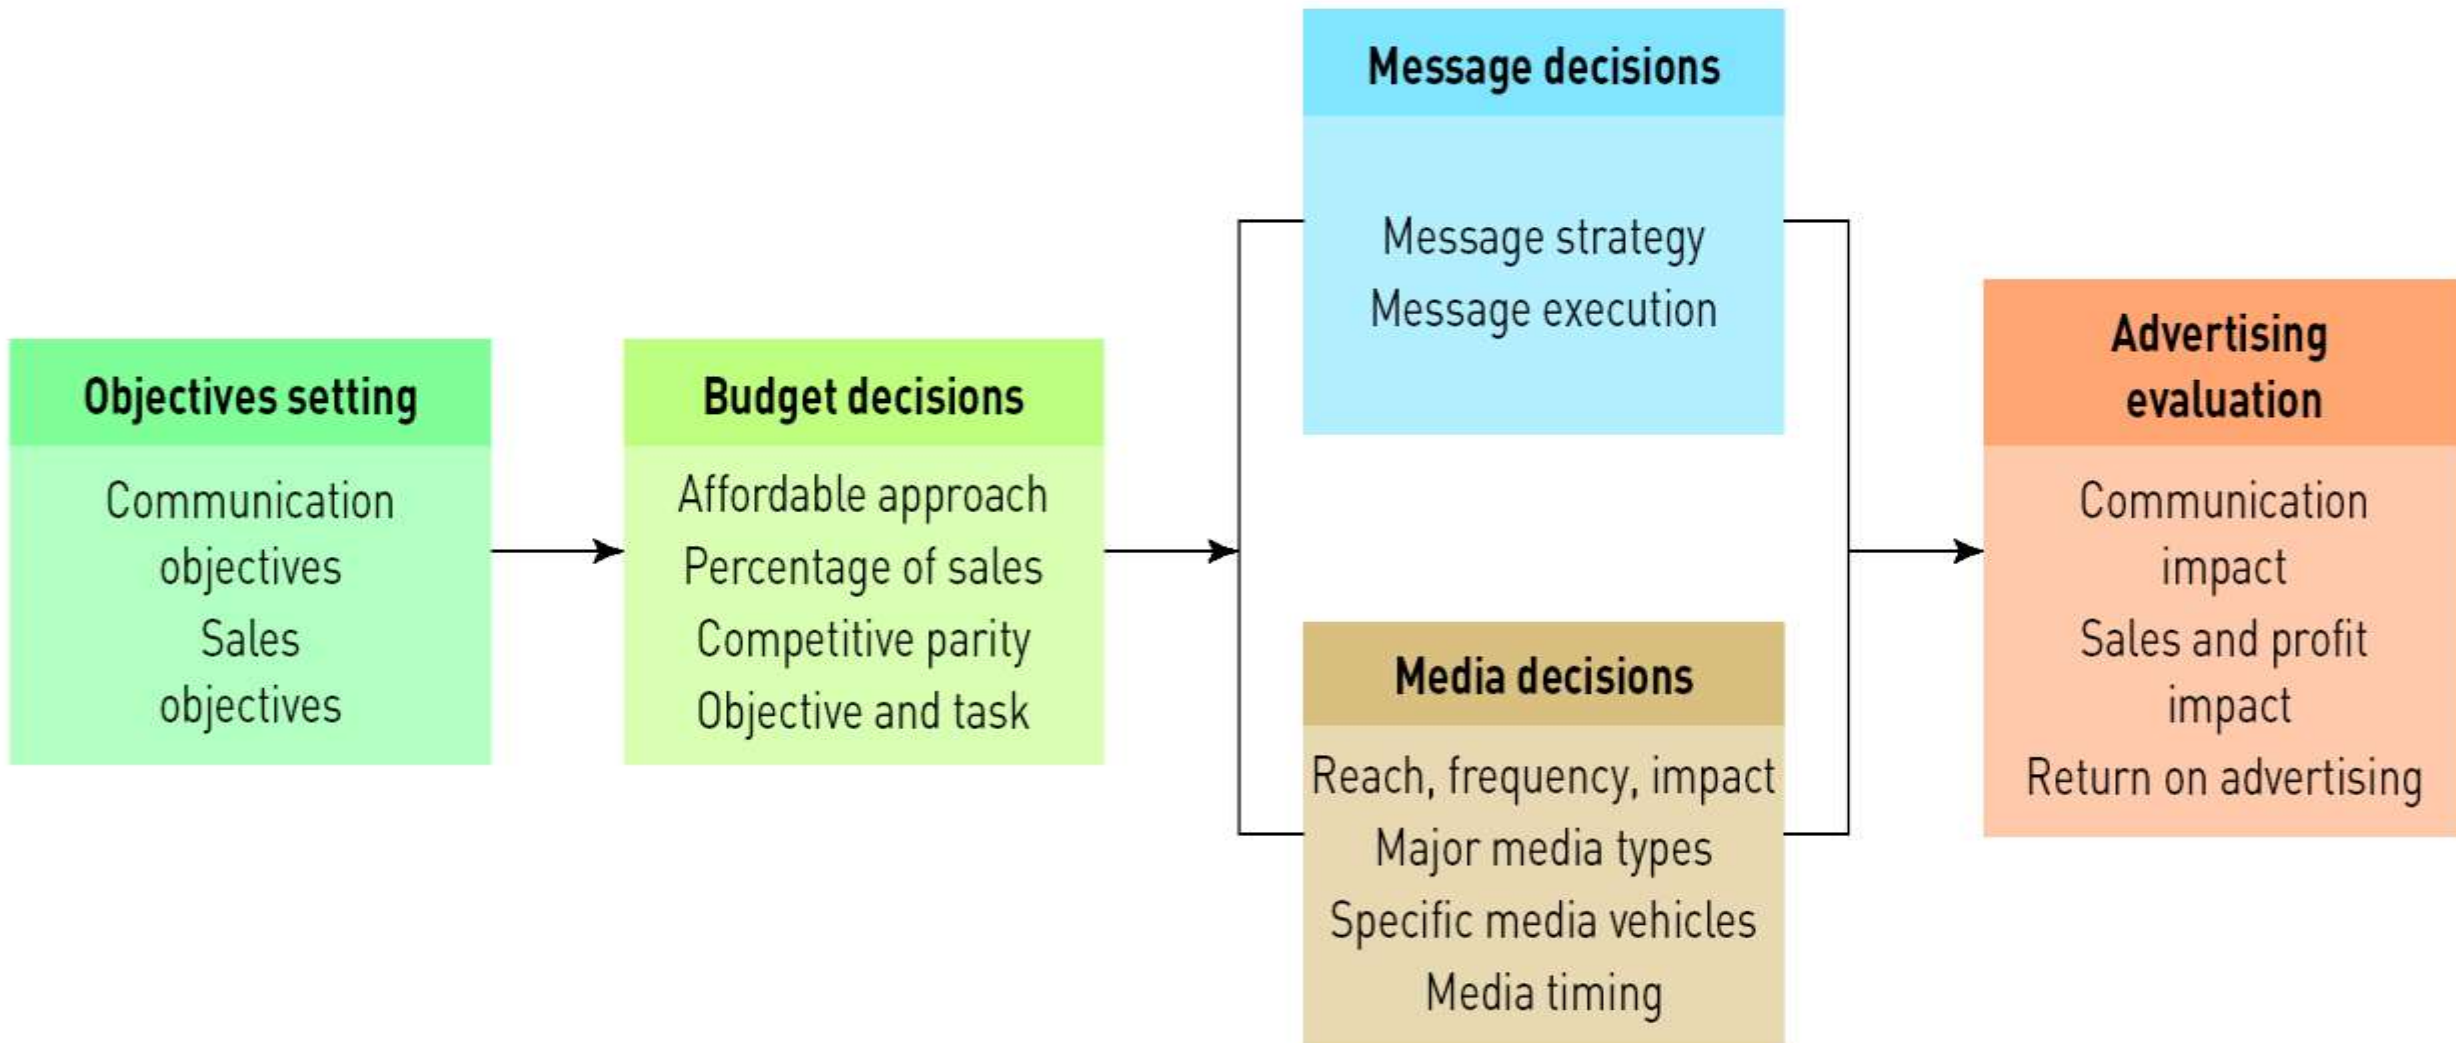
Objectives setting

Communication objectives
Sales objectives

Budget decisions

Affordable approach
Percentage of sales
Competitive parity
Objective and task

Message decisions

Message strategy
Message execution

Media decisions

Reach, frequency, impact
Major media types
Specific media vehicles
Media timing

Advertising evaluation

Communication impact
Sales and profit impact
Return on advertising